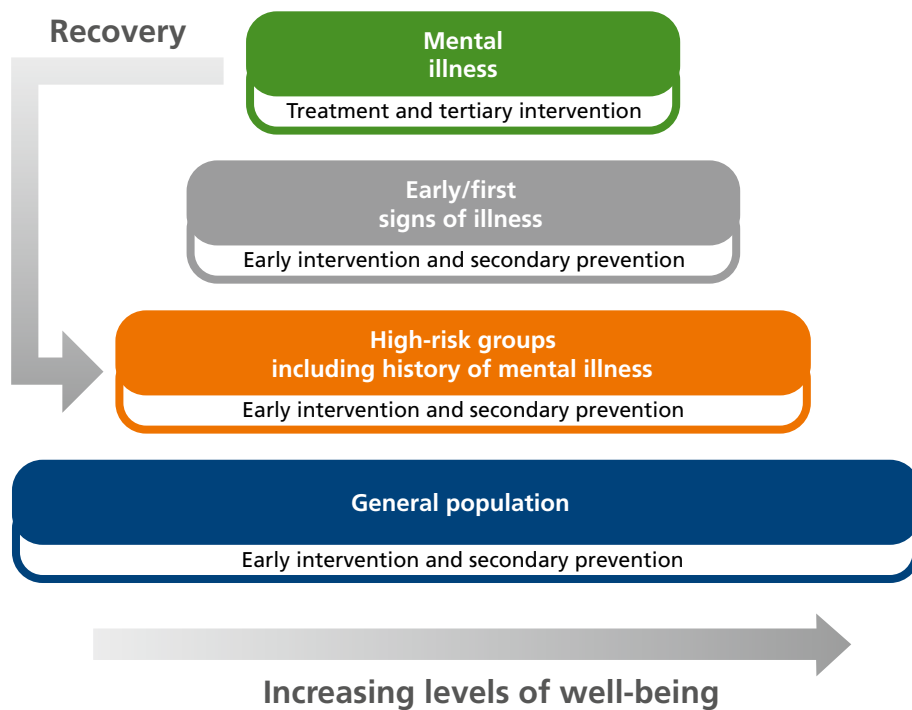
Recovery

Mental illness

Treatment and tertiary intervention

Early/first signs of illness

Early intervention and secondary prevention

High-risk groups including history of mental illness

Early intervention and secondary prevention

General population

Early intervention and secondary prevention

Increasing levels of well-being